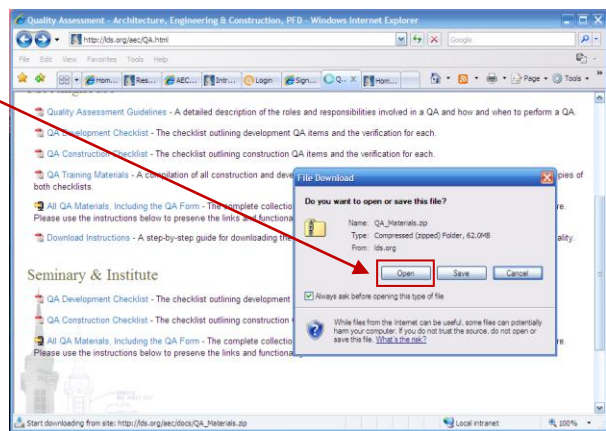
Quality Assessment - Architecture, Engineering & Construction, PFD - Windows Internet Explorer

http://lds.org/aec/QA.html

Google

File Edit View Favorites Tools Help

Hom... Res... AEC... Intr... Login Sign... Q... Hom...

Page Tools

Quality Assessment Guidelines - A detailed description of the roles and responsibilities involved in a QA and how and when to perform a QA.

QA Development Checklist - The checklist outlining development QA items and the verification for each.

QA Construction Checklist - The checklist outlining construction QA items and the verification for each.

QA Training Materials - A compilation of all construction and deve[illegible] pies of both checklists.

All QA Materials, Including the QA Form - The complete collectio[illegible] re. Please use the instructions below to preserve the links and functional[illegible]

Download Instructions - A step-by-step guide for downloading the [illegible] ality.

Seminary & Institute

QA Development Checklist - The checklist outlining development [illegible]

QA Construction Checklist - The checklist outlining construction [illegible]

All QA Materials, Including the QA Form - The complete collectio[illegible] re. Please use the instructions below to preserve the links and functiona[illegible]

File Download

Do you want to open or save this file?

Name: QA_Materials.zip
Type: Compressed (zipped) Folder, 62.0MB
From: lds.org

Open Save Cancel

Always ask before opening this type of file

While files from the Internet can be useful, some files can potentially harm your computer. If you do not trust the source, do not open or save this file. What's the risk?

Start downloading from site: http://lds.org/aec/docs/QA_Materials.zip

Local intranet

100%